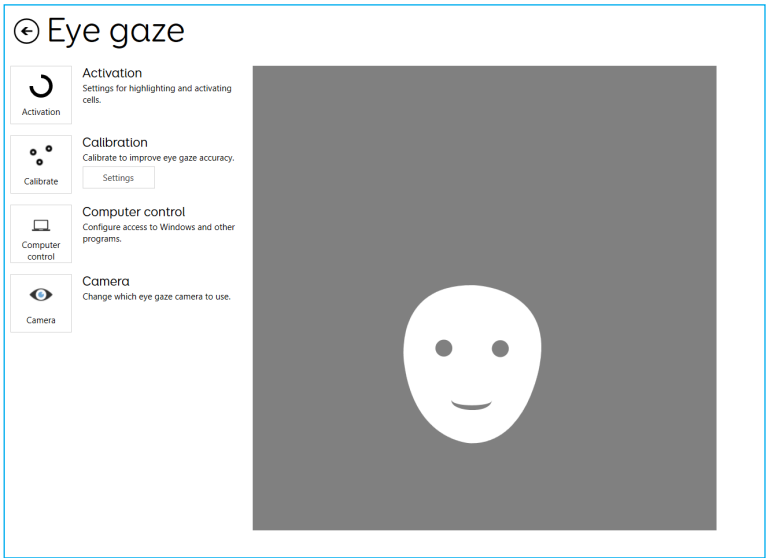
Eye gaze

Activation

Activation
Settings for highlighting and activating cells.

Calibrate

Calibration
Calibrate to improve eye gaze accuracy.

Settings

Computer control

Computer control
Configure access to Windows and other programs.

Camera

Camera
Change which eye gaze camera to use.